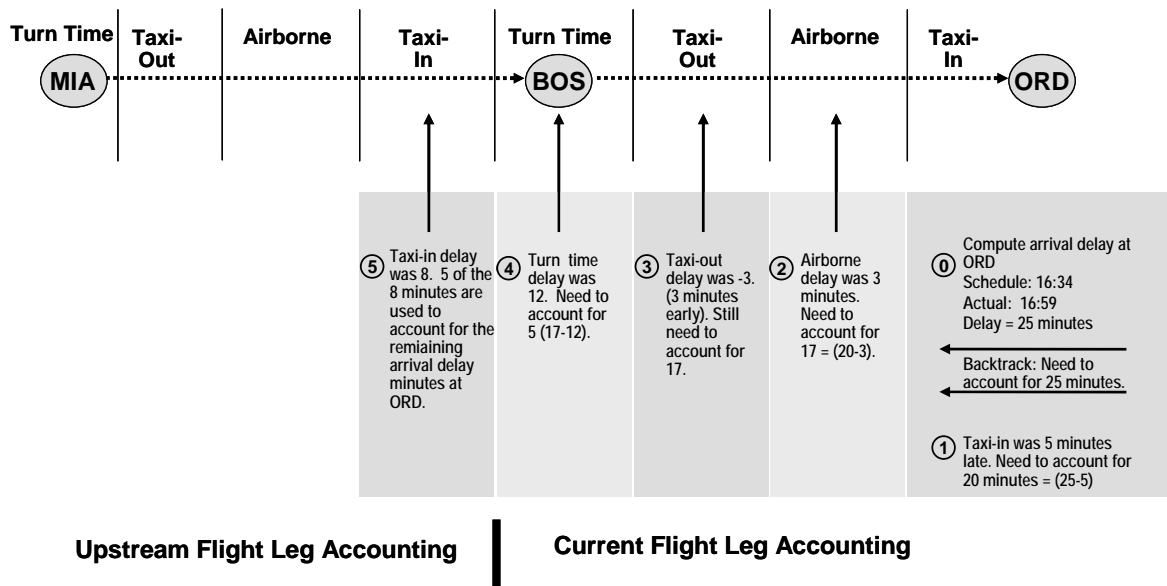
Turn Time

MIA

Taxi-Out

Airborne

Taxi-In

Turn Time

BOS

Taxi-Out

Airborne

Taxi-In

ORD

⑤ Taxi-in delay was 8. 5 of the 8 minutes are used to account for the remiaining arrival delay minutes at ORD.

④ Turn time delay was 12. Need to account for 5 (17-12).

③ Taxi-out delay was -3. (3 minutes early). Still need to account for 17.

② Airborne delay was 3 minutes. Need to account for 17 = (20-3).

⓪ Compute arrival delay at ORD
Schedule: 16:34
Actual: 16:59
Delay = 25 minutes

Backtrack: Need to account for 25 minutes.

① Taxi-in was 5 minutes late. Need to account for 20 minutes = (25-5)

Upstream Flight Leg Accounting

Current Flight Leg Accounting